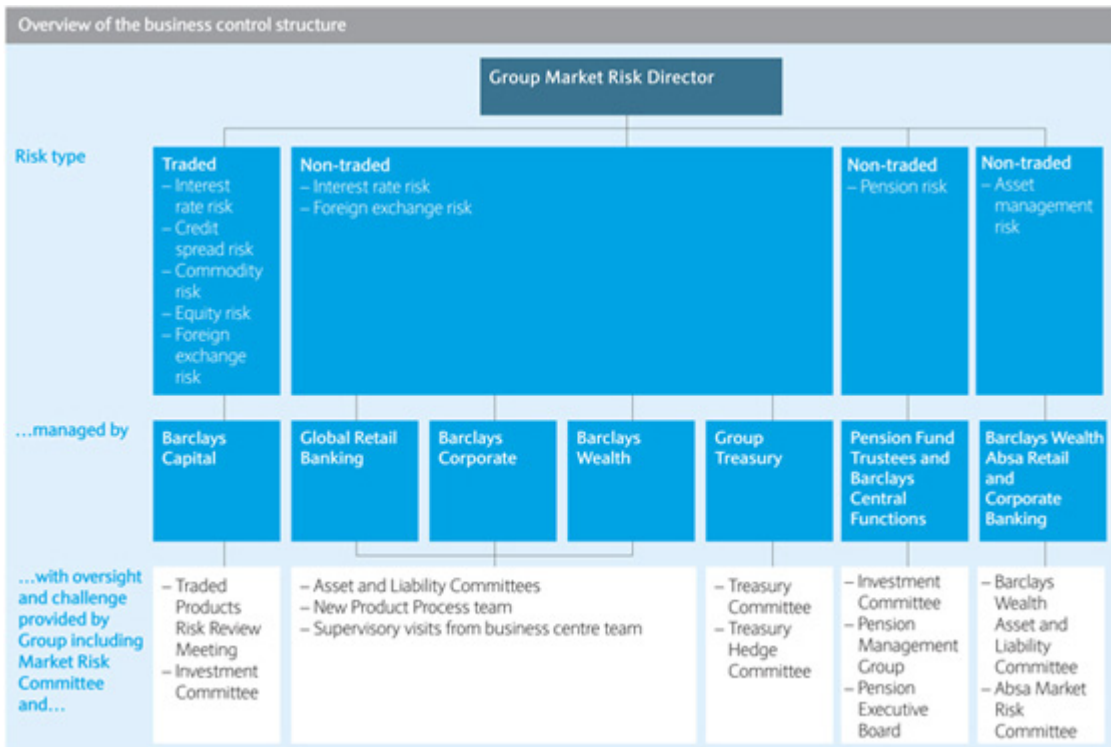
Overview of the business control structure

Group Market Risk Director

Risk type

Traded
– Interest rate risk
– Credit spread risk
– Commodity risk
– Equity risk
– Foreign exchange risk

Non-traded
– Interest rate risk
– Foreign exchange risk

Non-traded
– Pension risk

Non-traded
– Asset management risk

…managed by

Barclays Capital

Global Retail Banking

Barclays Corporate

Barclays Wealth

Group Treasury

Pension Fund Trustees and Barclays Central Functions

Barclays Wealth Absa Retail and Corporate Banking

…with oversight and challenge provided by Group including Market Risk Committee and…

– Traded Products Risk Review Meeting
– Investment Committee

– Asset and Liability Committees
– New Product Process team
– Supervisory visits from business centre team

– Treasury Committee
– Treasury Hedge Committee

– Investment Committee
– Pension Management Group
– Pension Executive Board

– Barclays Wealth Asset and Liability Committee
– Absa Market Risk Committee